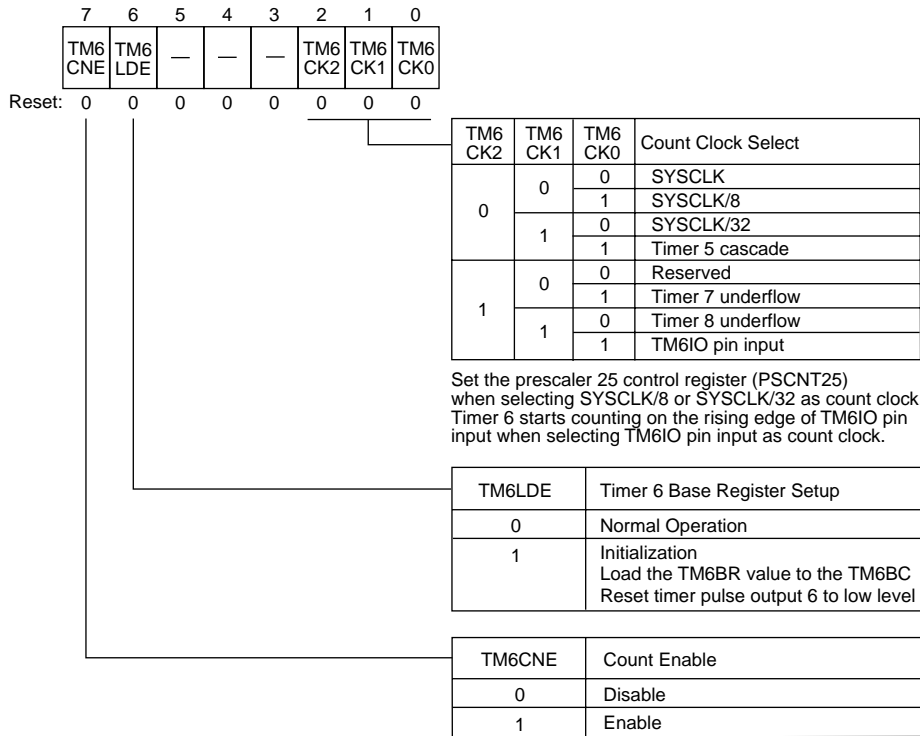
| 7 | 6 | 5 | 4 | 3 | 2 | 1 | 0 |
|---|---|---|---|---|---|---|---|
| TM6 CNE | TM6 LDE | — | — | — | TM6 CK2 | TM6 CK1 | TM6 CK0 |
| 0 | 0 | 0 | 0 | 0 | 0 | 0 | 0 |

Reset:

| TM6 CK2 | TM6 CK1 | TM6 CK0 | Count Clock Select |
|---|---|---|---|
| 0 | 0 | 0 | SYSCLK |
| | | 1 | SYSCLK/8 |
| | 1 | 0 | SYSCLK/32 |
| | | 1 | Timer 5 cascade |
| 1 | 0 | 0 | Reserved |
| | | 1 | Timer 7 underflow |
| | 1 | 0 | Timer 8 underflow |
| | | 1 | TM6IO pin input |

Set the prescaler 25 control register (PSCNT25) when selecting SYSCLK/8 or SYSCLK/32 as count clock Timer 6 starts counting on the rising edge of TM6IO pin input when selecting TM6IO pin input as count clock.

| TM6LDE | Timer 6 Base Register Setup |
|---|---|
| 0 | Normal Operation |
| 1 | Initialization Load the TM6BR value to the TM6BC Reset timer pulse output 6 to low level |

| TM6CNE | Count Enable |
|---|---|
| 0 | Disable |
| 1 | Enable |